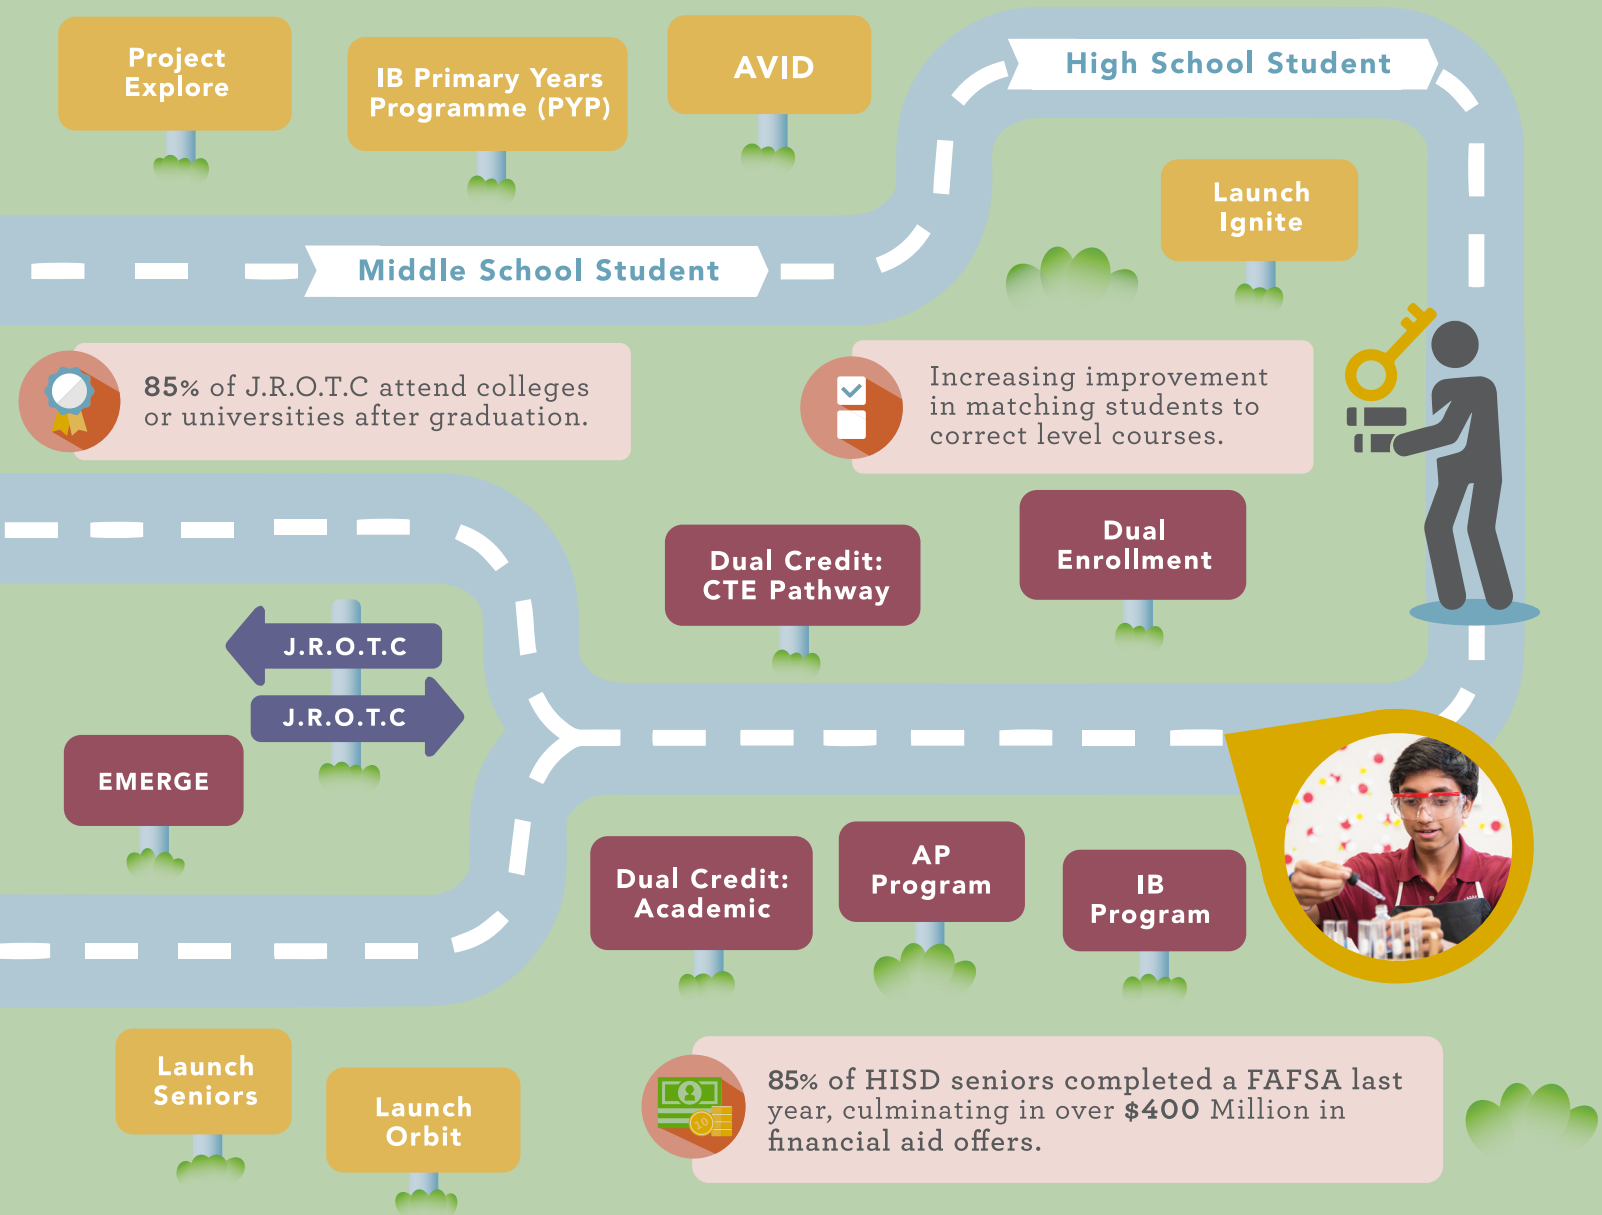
Project Explore

IB Primary Years Programme (PYP)

AVID

High School Student

Launch Ignite

Middle School Student

85% of J.R.O.T.C attend colleges or universities after graduation.

Increasing improvement in matching students to correct level courses.

Dual Credit: CTE Pathway

Dual Enrollment

J.R.O.T.C

J.R.O.T.C

EMERGE

Dual Credit: Academic

AP Program

IB Program

Launch Seniors

Launch Orbit

85% of HISD seniors completed a FAFSA last year, culminating in over $400 Million in financial aid offers.